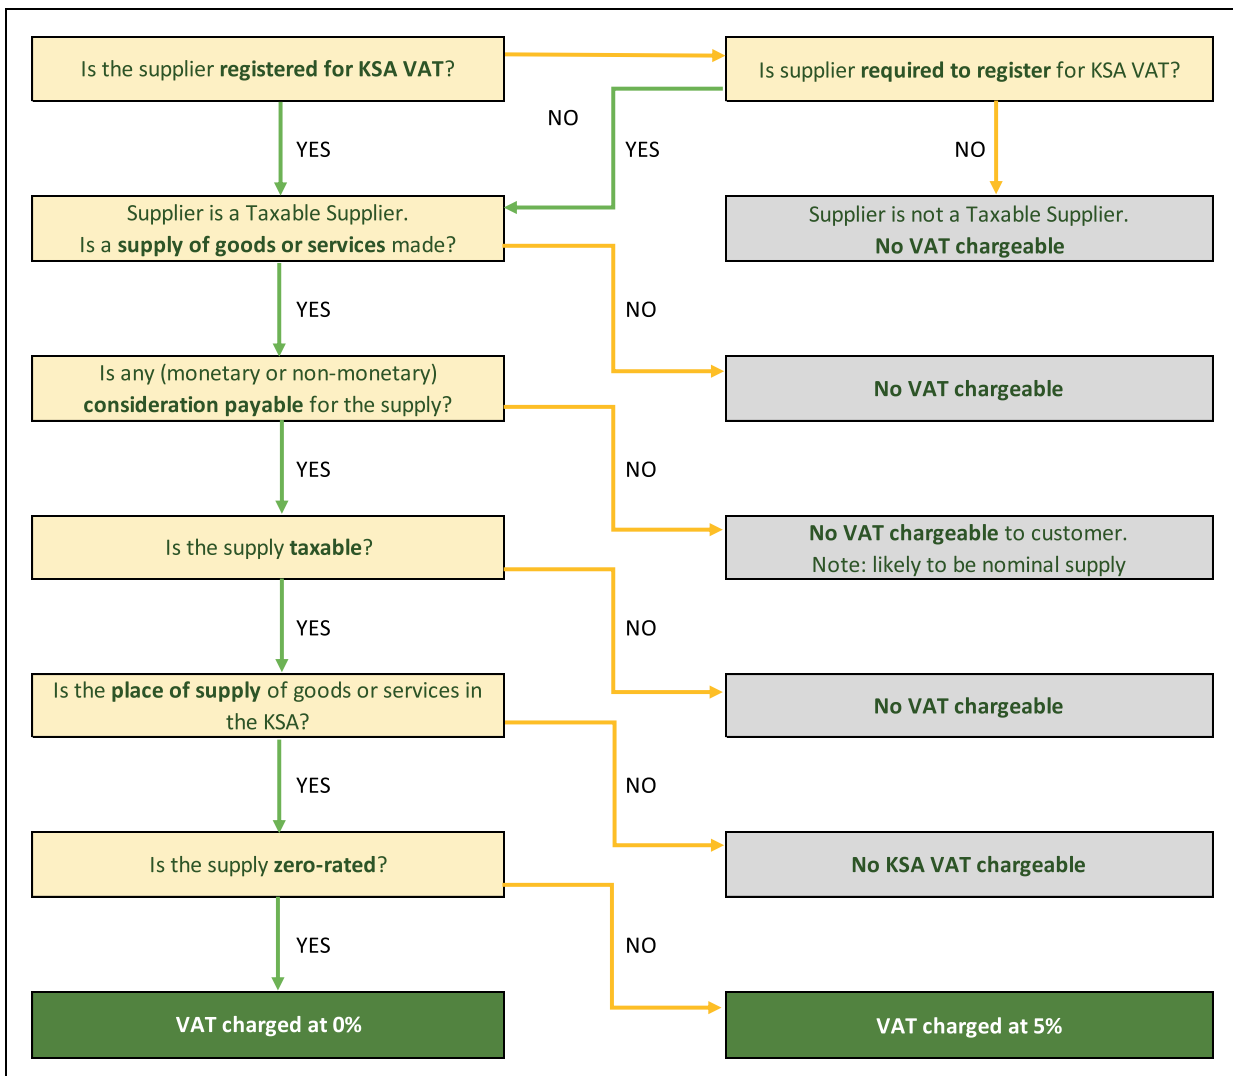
Is the supplier registered for KSA VAT?

Is supplier required to register for KSA VAT?

NO

YES

YES

NO

Supplier is a Taxable Supplier.
Is a supply of goods or services made?

Supplier is not a Taxable Supplier.
No VAT chargeable

YES

NO

Is any (monetary or non-monetary) consideration payable for the supply?

No VAT chargeable

YES

NO

Is the supply taxable?

No VAT chargeable to customer.
Note: likely to be nominal supply

YES

NO

Is the place of supply of goods or services in the KSA?

No VAT chargeable

YES

NO

Is the supply zero-rated?

No KSA VAT chargeable

YES

NO

VAT charged at 0%

VAT charged at 5%